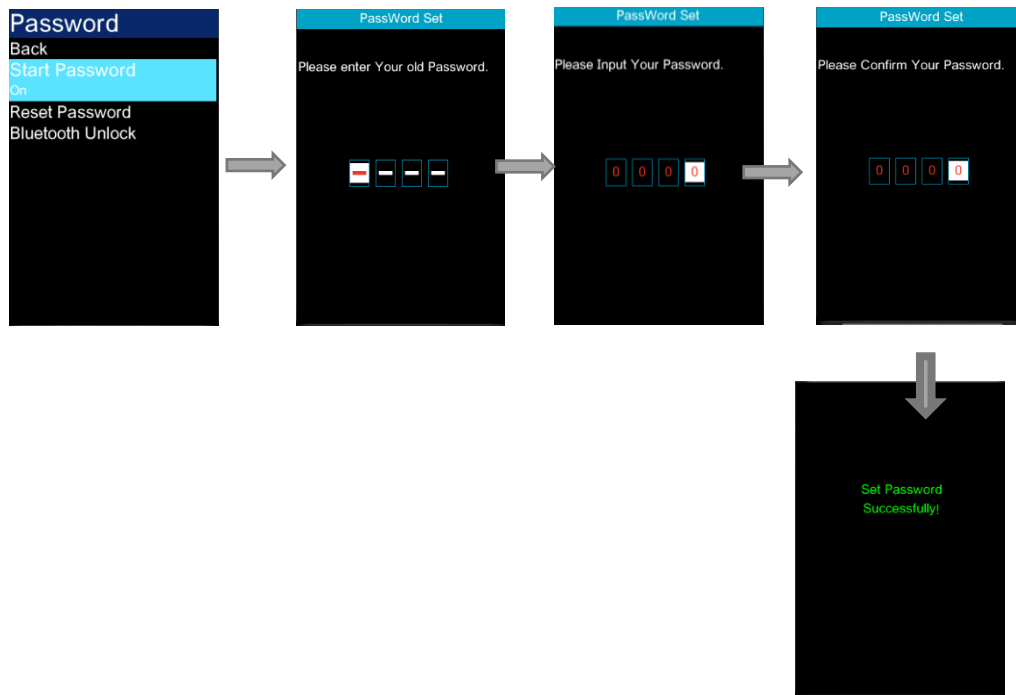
Password
Back
Start Password
On
Reset Password
Bluetooth Unlock

PassWord Set
Please enter Your old Password.

PassWord Set
Please Input Your Password.
0 0 0 0

PassWord Set
Please Confirm Your Password.
0 0 0 0

Set Password
Successfully!